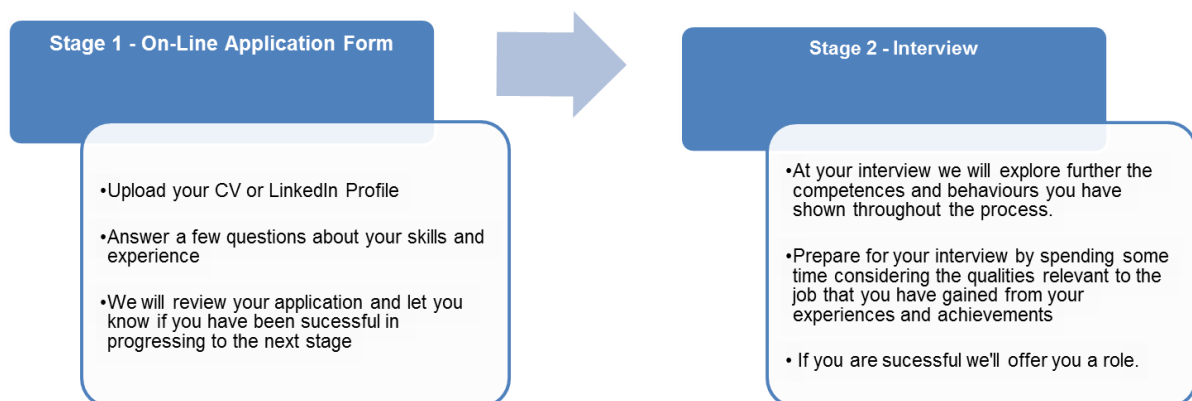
Stage 1 - On-Line Application Form

•Upload your CV or LinkedIn Profile

•Answer a few questions about your skills and experience

•We will review your application and let you know if you have been sucessful in progressing to the next stage

Stage 2 - Interview

•At your interview we will explore further the competences and behaviours you have shown throughout the process.

•Prepare for your interview by spending some time considering the qualities relevant to the job that you have gained from your experiences and achievements

• If you are sucessful we'll offer you a role.